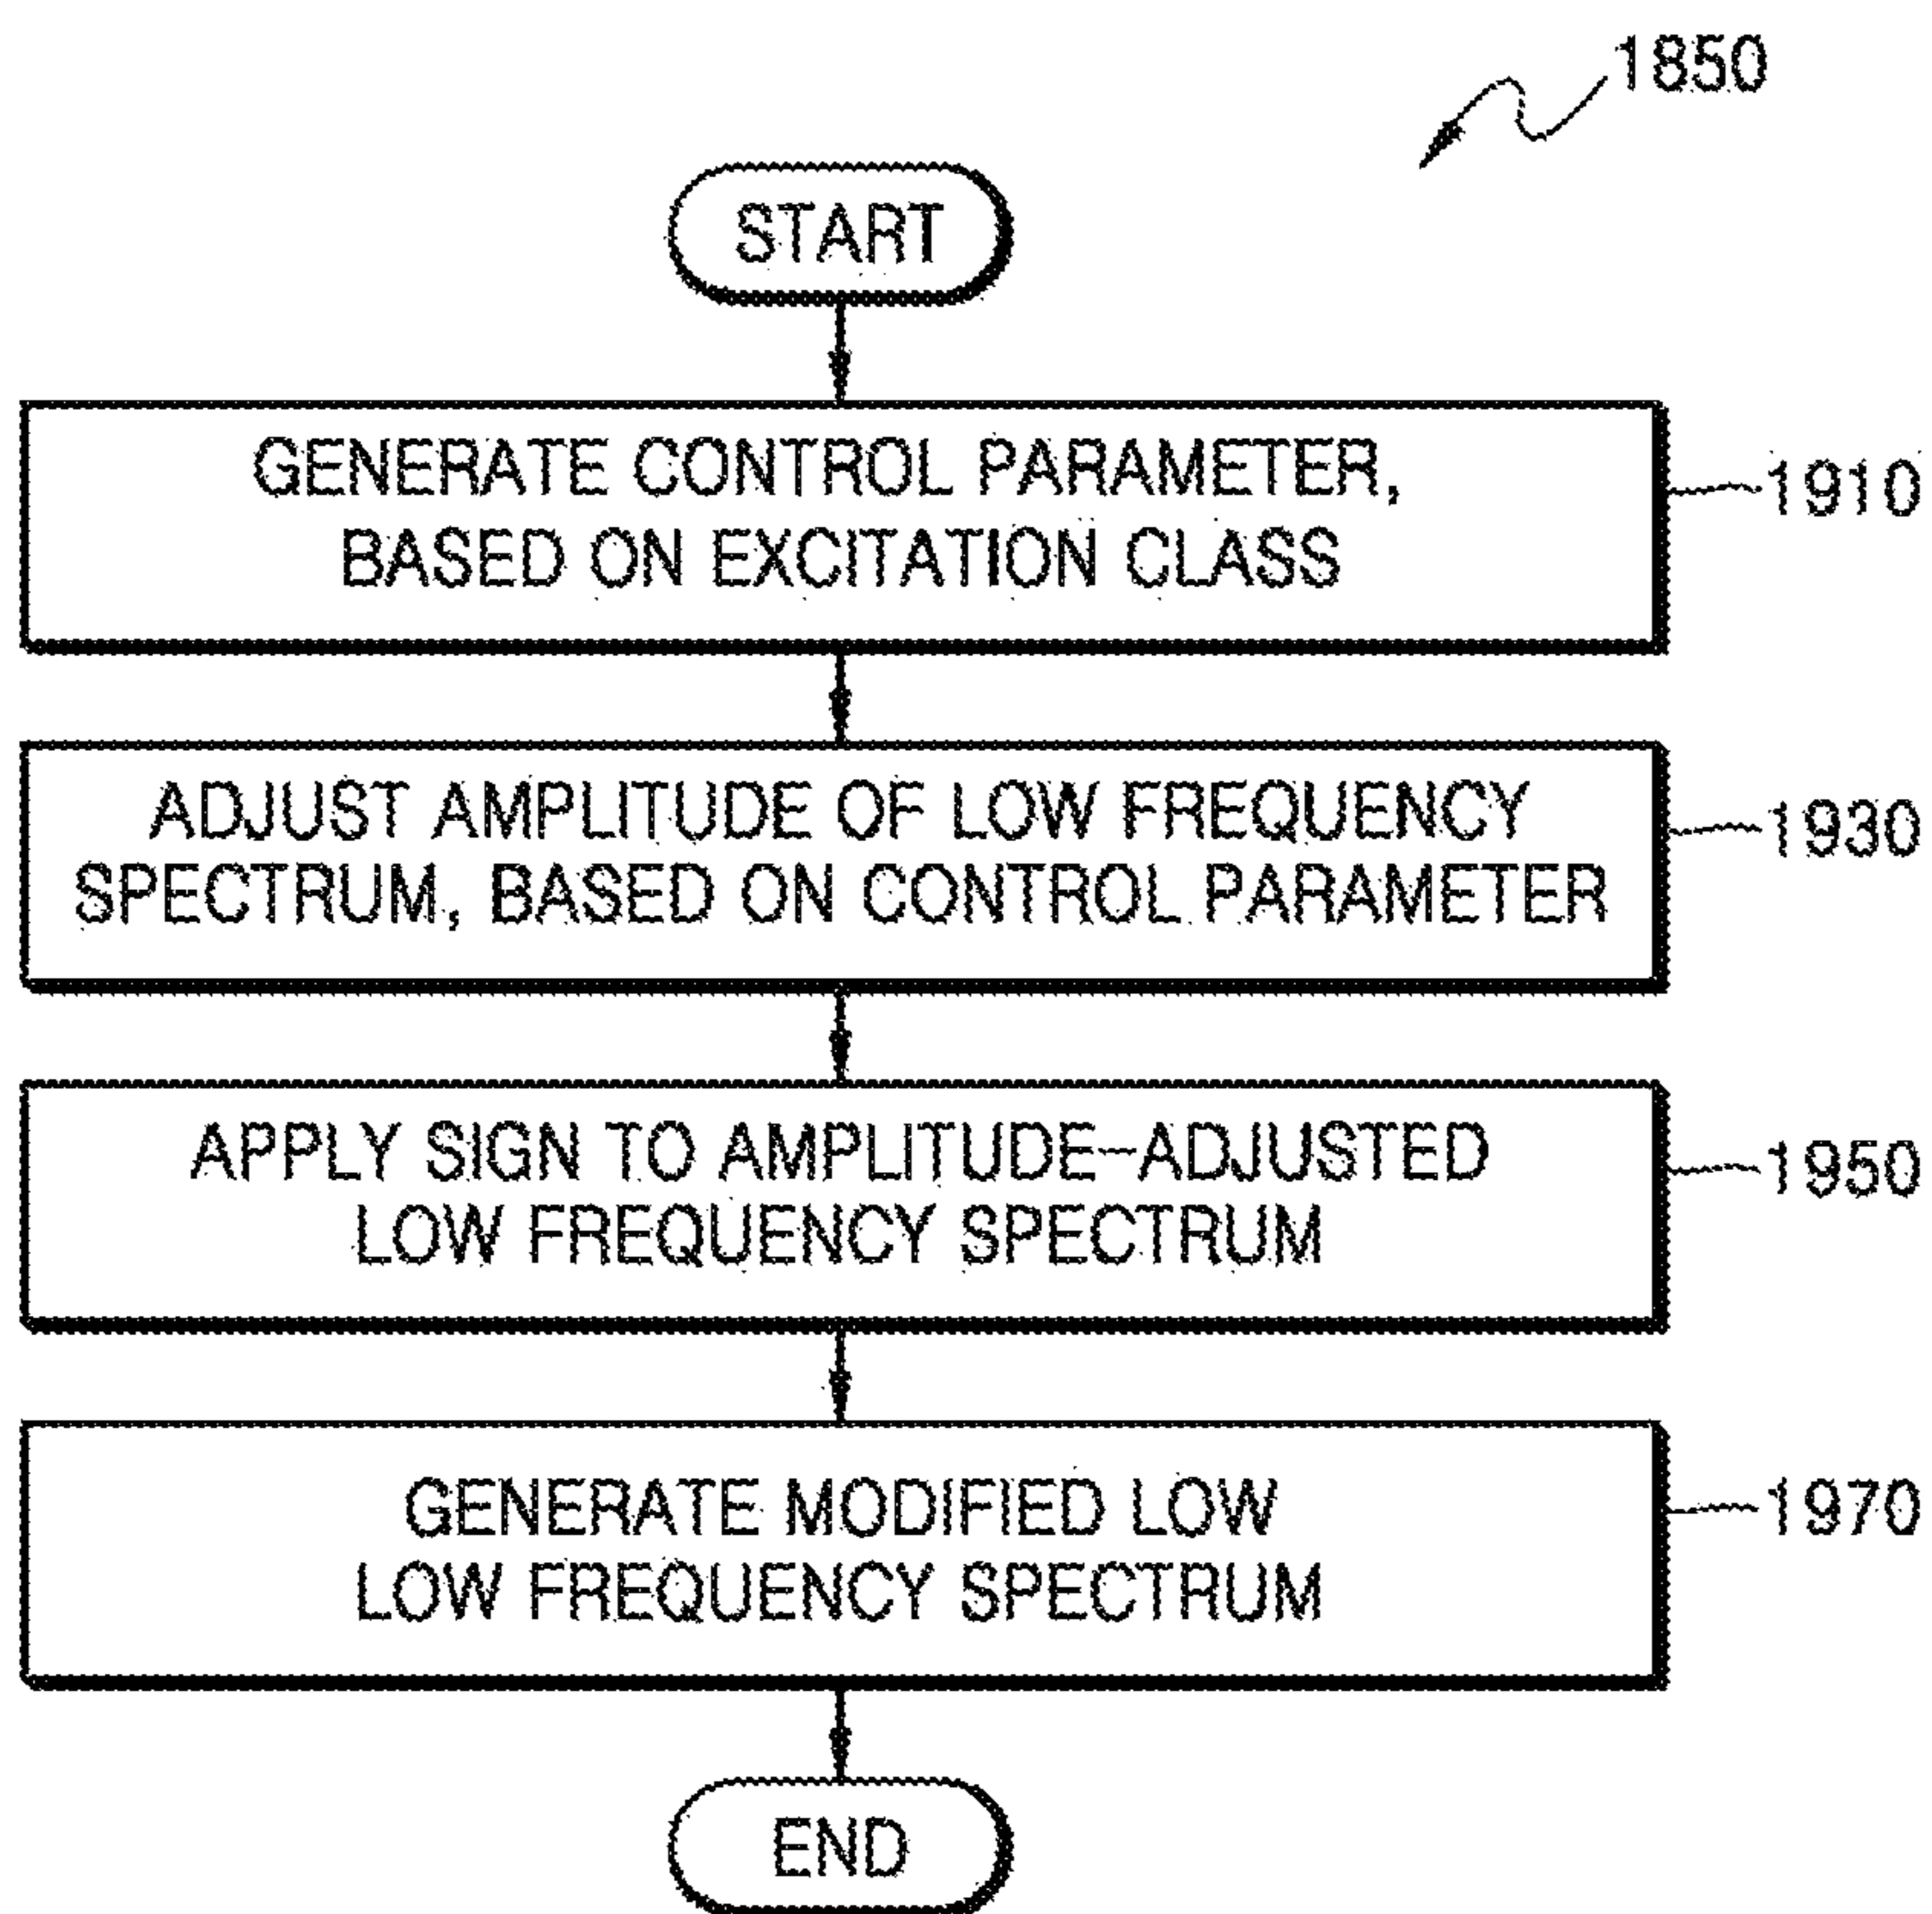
1850

START

GENERATE CONTROL PARAMETER, BASED ON EXCITATION CLASS

1910

ADJUST AMPLITUDE OF LOW FREQUENCY SPECTRUM, BASED ON CONTROL PARAMETER

1930

APPLY SIGN TO AMPLITUDE-ADJUSTED LOW FREQUENCY SPECTRUM

1950

GENERATE MODIFIED LOW LOW FREQUENCY SPECTRUM

1970

END